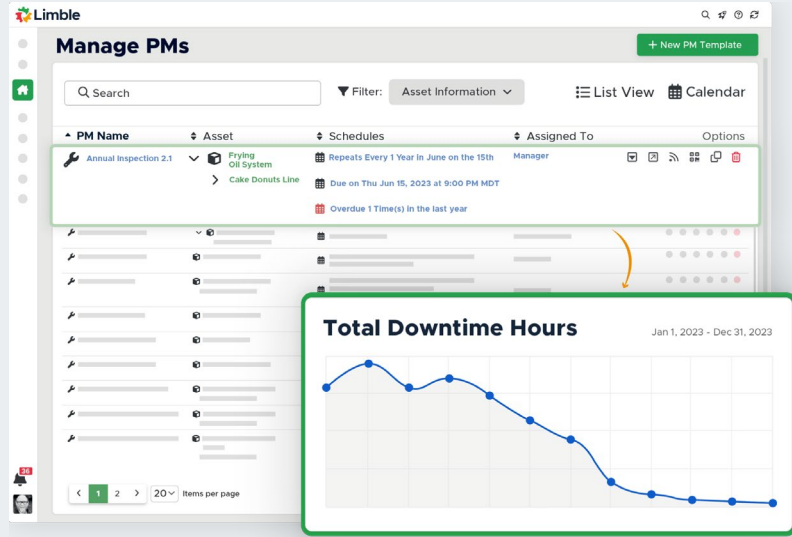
Limble

Manage PMs

+ New PM Template

Search

Filter: Asset Information

List View

Calendar

PM Name | Asset | Schedules | Assigned To | Options

Annual Inspection 2.1

Frying Oil System

Cake Donuts Line

Repeats Every 1 Year in June on the 15th

Due on Thu Jun 15, 2023 at 9:00 PM MDT

Overdue 1 Time(s) in the last year

Manager

26

1 2 20 Items per page

Total Downtime Hours

Jan 1, 2023 - Dec 31, 2023